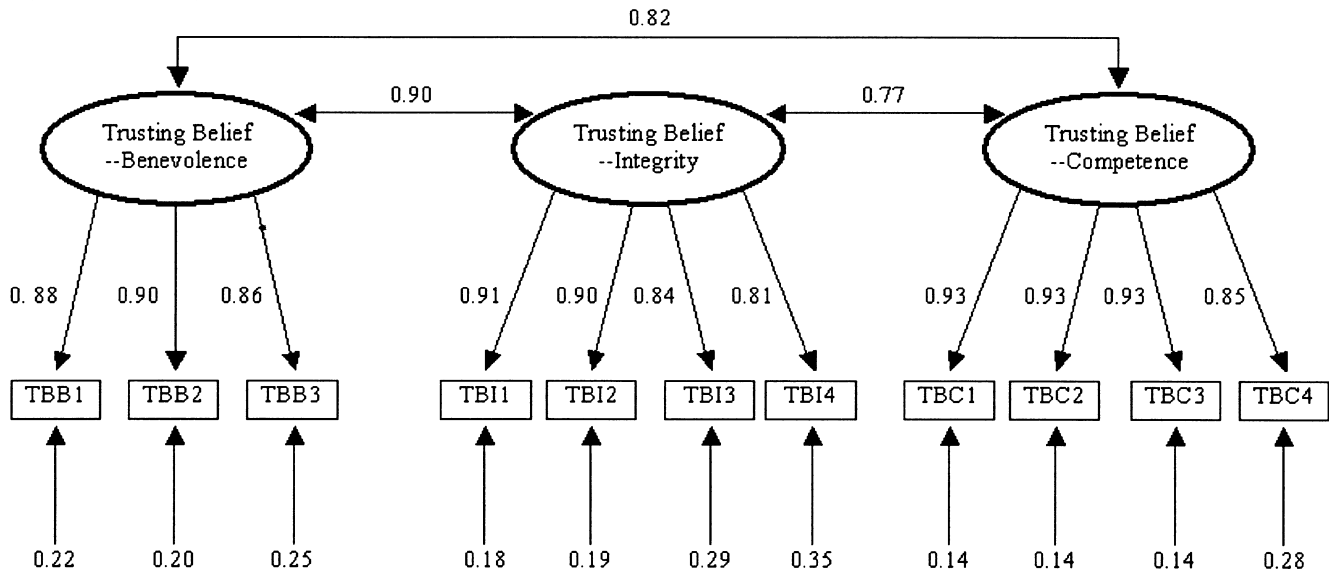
0.82

0.90

0.77

Trusting Belief --Benevolence

Trusting Belief --Integrity

Trusting Belief --Competence

0. 88

0.90

0.86

0.91

0.90

0.84

0.81

0.93

0.93

0.93

0.85

TBB1

TBB2

TBB3

TBI1

TBI2

TBI3

TBI4

TBC1

TBC2

TBC3

TBC4

0.22

0.20

0.25

0.18

0.19

0.29

0.35

0.14

0.14

0.14

0.28